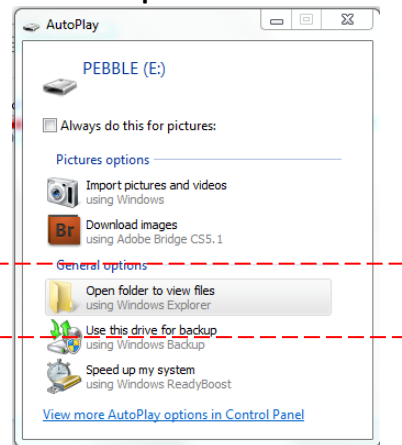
AutoPlay

PEBBLE (E:)

Always do this for pictures:

Pictures options

Import pictures and videos
using Windows

Br
Download images
using Adobe Bridge CS5.1

General options

Open folder to view files
using Windows Explorer

Use this drive for backup
using Windows Backup

Speed up my system
using Windows ReadyBoost

View more AutoPlay options in Control Panel